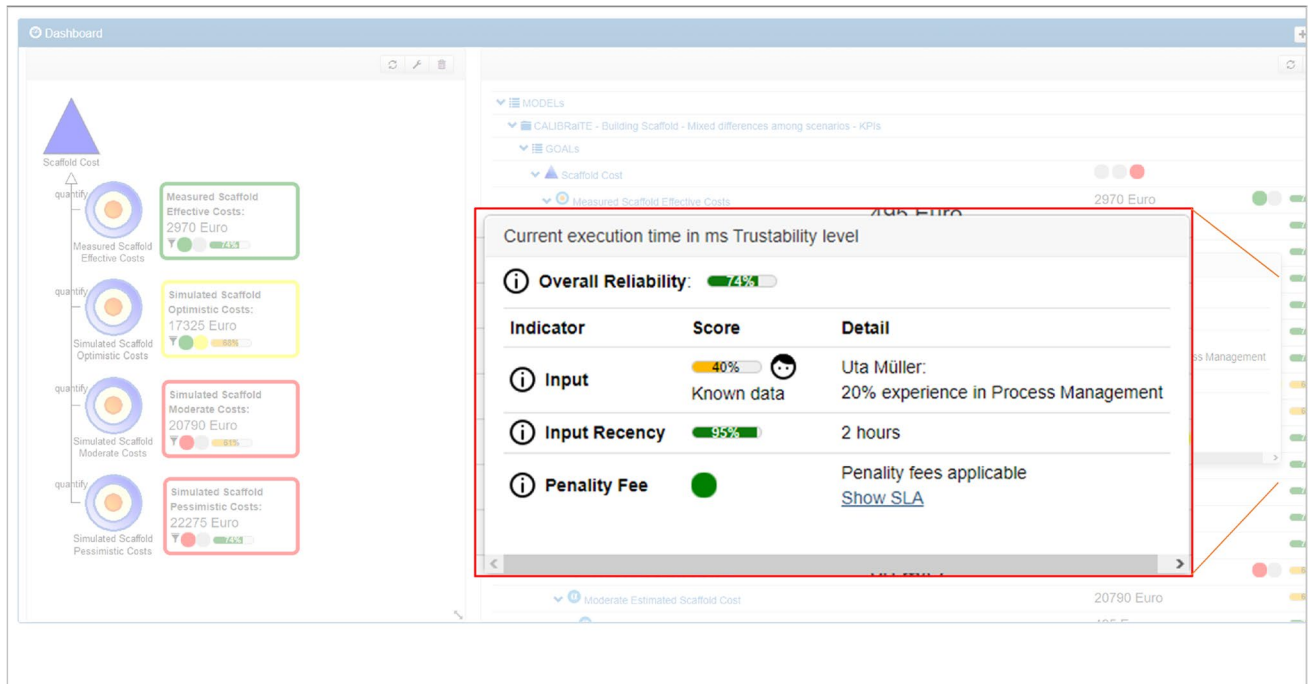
Dashboard

Scaffold Cost

quantify
Measured Scaffold Effective Costs
Measured Scaffold Effective Costs: 2970 Euro
74%

quantify
Simulated Scaffold Optimistic Costs
Simulated Scaffold Optimistic Costs: 17325 Euro
60%

quantify
Simulated Scaffold Moderate Costs
Simulated Scaffold Moderate Costs: 20790 Euro
81%

quantify
Simulated Scaffold Pessimistic Costs
Simulated Scaffold Pessimistic Costs: 22275 Euro
74%

MODELs
CALIBRaiTE - Building Scaffold - Mixed differences among scenarios - KPIs
GOALs
Scaffold Cost
Measured Scaffold Effective Costs
2970 Euro
495 Euro
ss Management
Moderate Estimated Scaffold Cost
20790 Euro

Current execution time in ms Trustability level

Overall Reliability: 74%

| Indicator | Score | Detail |
|---|---|---|
| Input | 40% Known data | Uta Müller: 20% experience in Process Management |
| Input Recency | 95% | 2 hours |
| Penality Fee | | Penality fees applicable Show SLA |